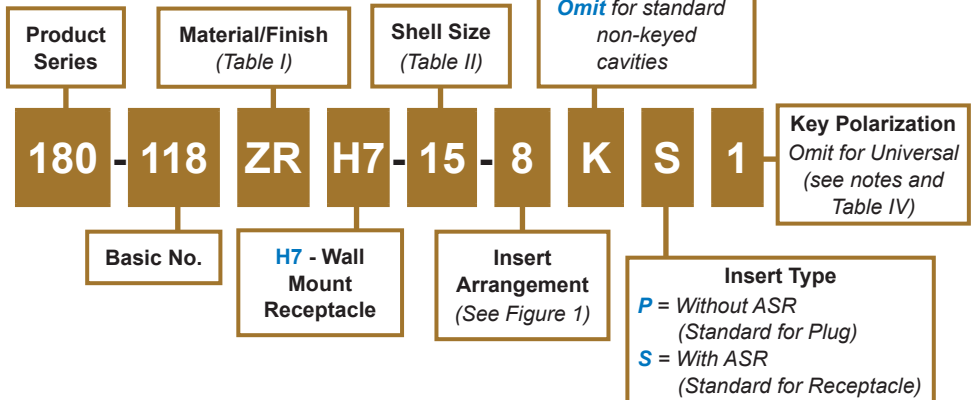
Product Series

Material/Finish
(Table I)

Shell Size
(Table II)

Omit for standard non-keyed cavities

180 - 118 ZR H7 - 15 - 8 K S 1

Key Polarization
Omit for Universal (see notes and Table IV)

Basic No.

H7 - Wall Mount Receptacle

Insert Arrangement
(See Figure 1)

Insert Type
P = Without ASR (Standard for Plug)
S = With ASR (Standard for Receptacle)